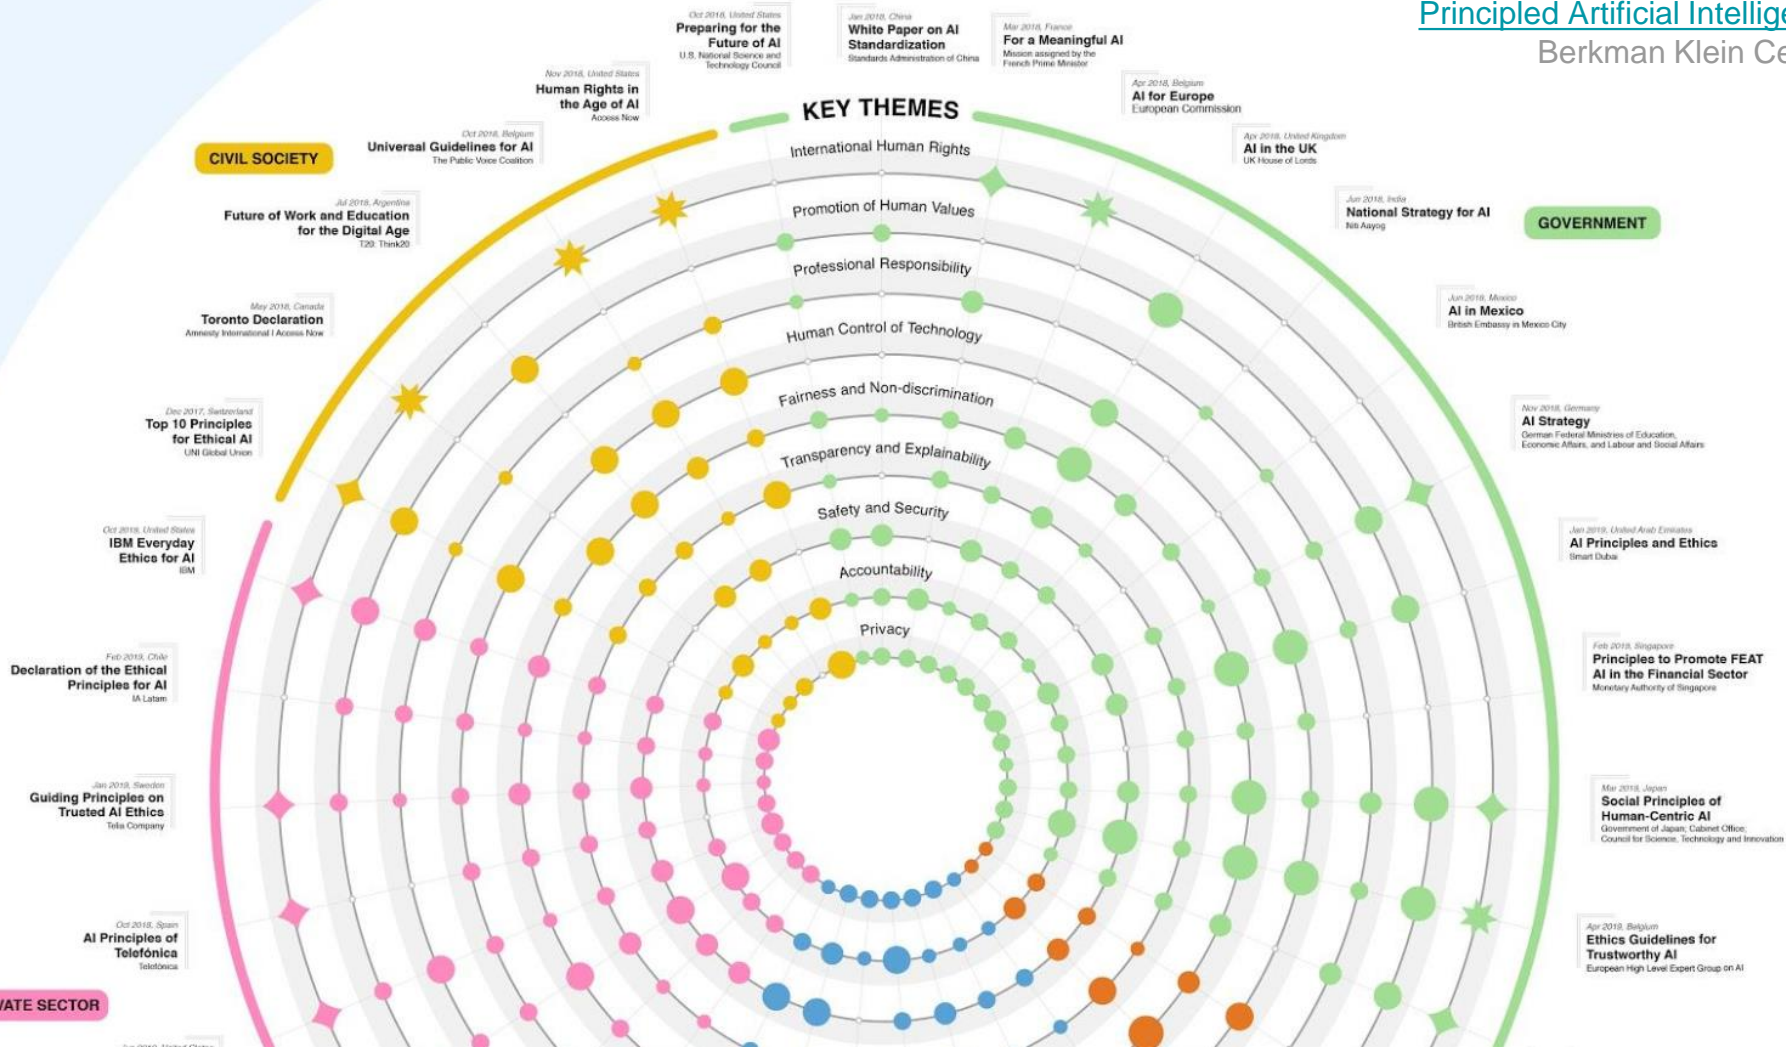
Principled Artificial Intellige
Berkman Klein Ce

KEY THEMES

International Human Rights
Promotion of Human Values
Professional Responsibility
Human Control of Technology
Fairness and Non-discrimination
Transparency and Explainability
Safety and Security
Accountability
Privacy

CIVIL SOCIETY
GOVERNMENT
VATE SECTOR

Oct 2016, United States
Preparing for the Future of AI
U.S. National Science and Technology Council

Jan 2018, China
White Paper on AI Standardization
Standards Administration of China

Mar 2018, France
For a Meaningful AI
Mission assigned by the French Prime Minister

Nov 2018, United States
Human Rights in the Age of AI
Access Now

Apr 2018, Belgium
AI for Europe
European Commission

Oct 2018, Belgium
Universal Guidelines for AI
The Public Voice Coalition

Apr 2018, United Kingdom
AI in the UK
UK House of Lords

Jul 2018, Argentina
Future of Work and Education for the Digital Age
T20: Think20

Jun 2018, India
National Strategy for AI
Niti Aayog

May 2018, Canada
Toronto Declaration
Amnesty International | Access Now

Jun 2018, Mexico
AI in Mexico
British Embassy in Mexico City

Dec 2017, Switzerland
Top 10 Principles for Ethical AI
UNI Global Union

Nov 2018, Germany
AI Strategy
German Federal Ministries of Education, Economic Affairs, and Labour and Social Affairs

Oct 2018, United States
IBM Everyday Ethics for AI
IBM

Jan 2019, United Arab Emirates
AI Principles and Ethics
Smart Dubai

Feb 2019, Chile
Declaration of the Ethical Principles for AI
IA Latam

Feb 2019, Singapore
Principles to Promote FEAT AI in the Financial Sector
Monetary Authority of Singapore

Jan 2019, Sweden
Guiding Principles on Trusted AI Ethics
Telia Company

Mar 2019, Japan
Social Principles of Human-Centric AI
Government of Japan; Cabinet Office; Council for Science, Technology and Innovation

Oct 2018, Spain
AI Principles of Telefónica
Telefónica

Apr 2019, Belgium
Ethics Guidelines for Trustworthy AI
European High Level Expert Group on AI

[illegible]